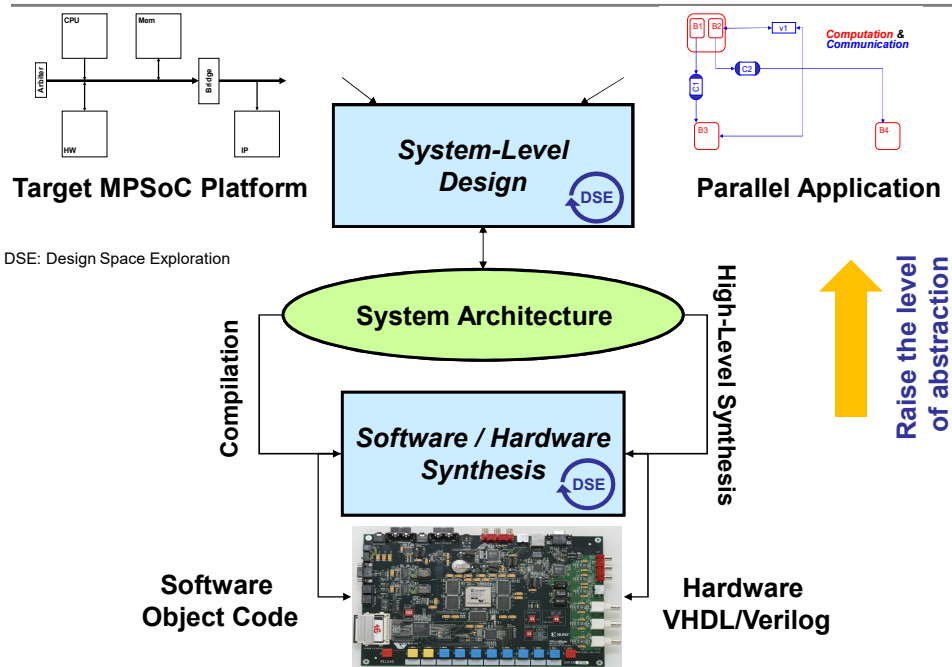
CPU

Mem

Arbiter

Bridge

HW

IP

Target MPSoC Platform

System-Level Design

DSE

B1 B2

v1

Computation & Communication

C2

C1

B3

B4

Parallel Application

DSE: Design Space Exploration

System Architecture

Compilation

High-Level Synthesis

Raise the level of abstraction

Software / Hardware Synthesis

DSE

Software Object Code

Hardware VHDL/Verilog